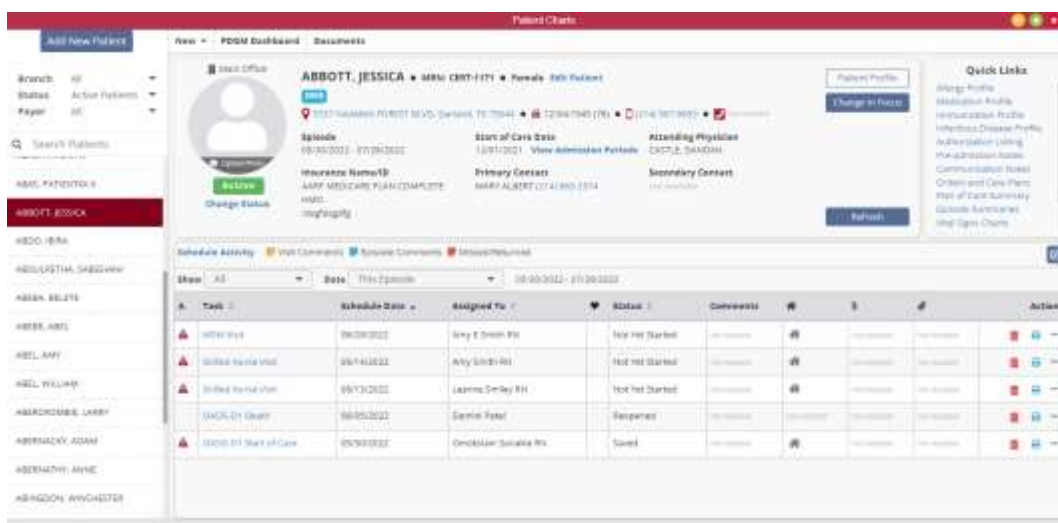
Patient Charts

Add New Patient

Branch All
Status Active Patients
Payor All

Search Patients

ABAS, PATIENTXX
ABBOTT, JESSICA
ABDO, IBRA
ABDULFATTAH, SABEEHAH
ABEBA, BELETE
ABEBE, ABEL
ABEL, AMY
ABEL, WILLIAM
ABERCROMBIE, LARRY
ABERNACKY, ADAM
ABERNATHY, ANNE
ABINGDON, WINCHESTER

New ▾ PDGM Dashboard Documents

Main Office
ABBOTT, JESSICA • MRN: CERT-1171 • Female Edit Patient
SOC
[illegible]

Episode
08/30/2022 - 07/29/2022
Start of Care Date
12/01/2021 View Admission Periods
Attending Physician
CASTLE, SANDAH
Insurance Name/ID
AARP MEDICARE PLAN COMPLETE HMO
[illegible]
Primary Contact
MARY ALBERT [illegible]
Secondary Contact
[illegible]

Active
Change Status

Patient Profile
Change in Focus
Refresh

Quick Links
Allergy Profile
Medication Profile
Immunization Profile
Infectious Disease Profile
Authorization Listing
Pre-admission Notes
Communication Notes
Orders and Care Plans
Plan of Care Summary
Episode Summaries
Vital Signs Charts

Schedule Activity Visit Comments Episode Comments Missed/Returned

Show All Date This Episode 05/30/2022 - 07/28/2022

| ! | Task | Schedule Date | Assigned To | | Status | Comments | | | | Action |
|---|---|---|---|---|---|---|---|---|---|---|
| ▲ | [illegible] | 06/20/2022 | Amy E Smith RN | | Not Yet Started | | | | | |
| ▲ | Skilled Nurse Visit | 05/14/2022 | Amy Smith RN | | Not Yet Started | | | | | |
| ▲ | Skilled Nurse Visit | 05/13/2022 | Leanne Smiley RN | | Not Yet Started | | | | | |
| | OASIS-D1 Death | 06/05/2022 | Damini Patel | | Reopened | | | | | |
| ▲ | OASIS-D1 Start of Care | 05/30/2022 | Omobolam Sonaike RN | | Saved | | | | | |